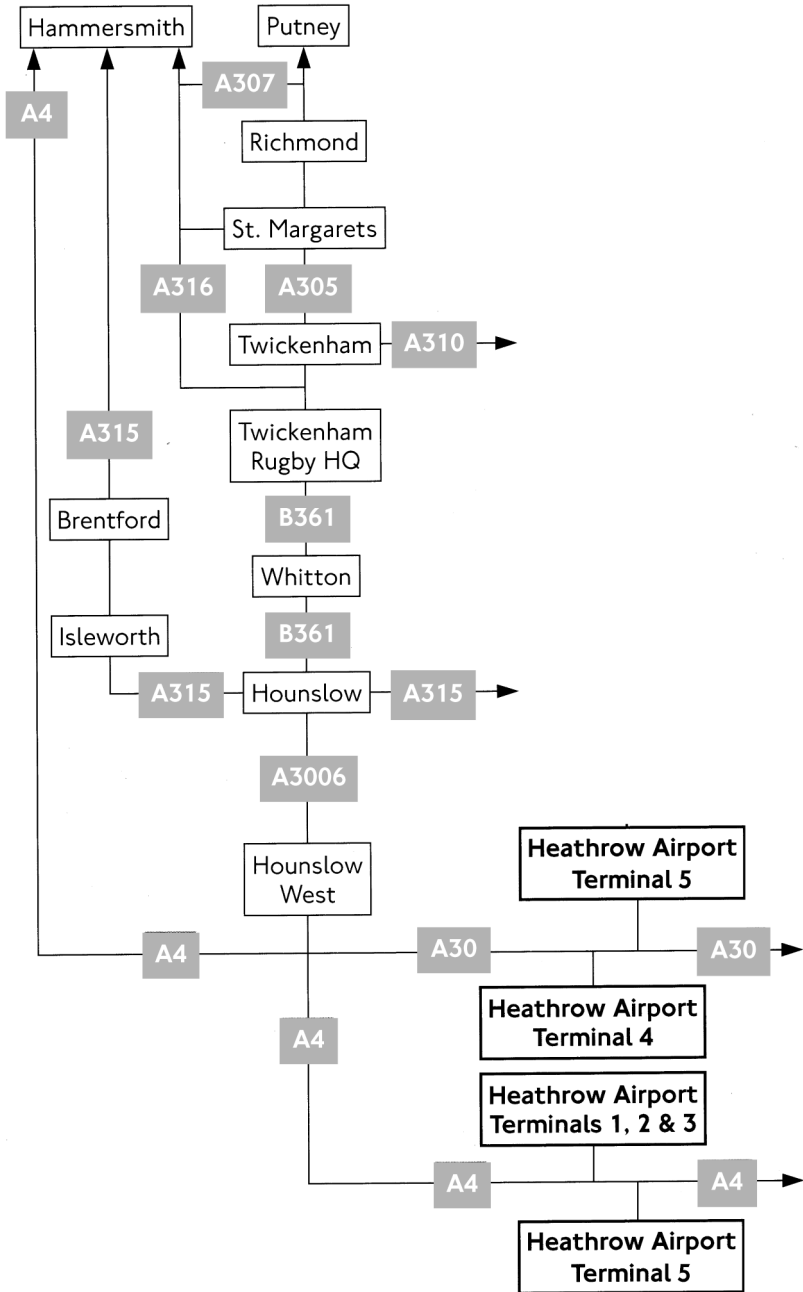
Hammersmith
Putney
A4
A307
Richmond
St. Margarets
A316
A305
Twickenham
A310
A315
Twickenham Rugby HQ
Brentford
B361
Whitton
Isleworth
B361
A315
Hounslow
A315
A3006
Heathrow Airport Terminal 5
Hounslow West
A4
A30
A30
Heathrow Airport Terminal 4
A4
Heathrow Airport Terminals 1, 2 & 3
A4
A4
Heathrow Airport Terminal 5